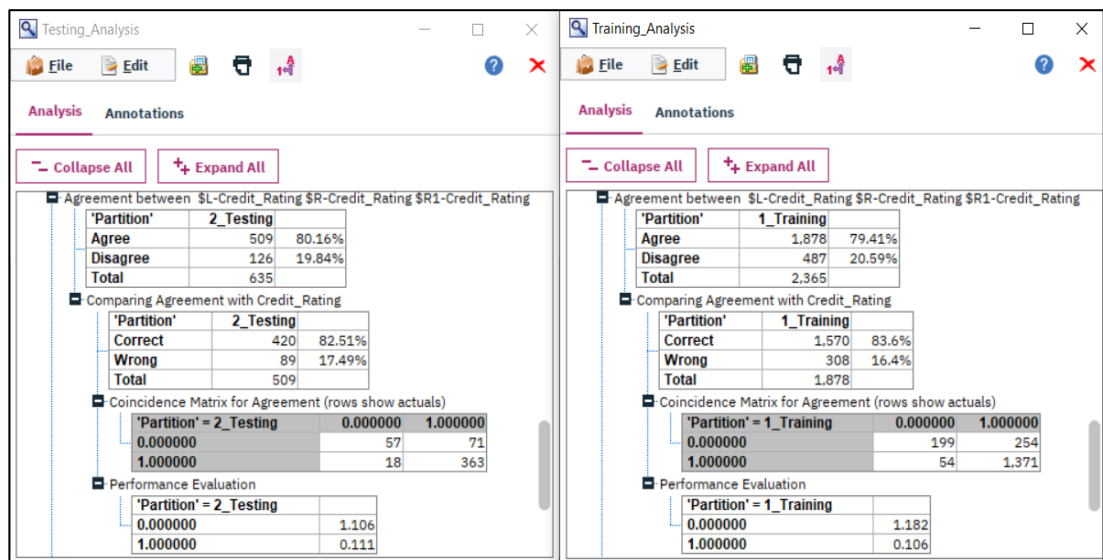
Testing_Analysis

File Edit

Analysis Annotations

Collapse All Expand All

Agreement between $L-Credit_Rating $R-Credit_Rating $R1-Credit_Rating

| 'Partition' | 2_Testing | |
|---|---|---|
| Agree | 509 | 80.16% |
| Disagree | 126 | 19.84% |
| Total | 635 | |

Comparing Agreement with Credit_Rating

| 'Partition' | 2_Testing | |
|---|---|---|
| Correct | 420 | 82.51% |
| Wrong | 89 | 17.49% |
| Total | 509 | |

Coincidence Matrix for Agreement (rows show actuals)

| 'Partition' = 2_Testing | 0.000000 | 1.000000 |
|---|---|---|
| 0.000000 | 57 | 71 |
| 1.000000 | 18 | 363 |

Performance Evaluation

| 'Partition' = 2_Testing | |
|---|---|
| 0.000000 | 1.106 |
| 1.000000 | 0.111 |

Training_Analysis

File Edit

Analysis Annotations

Collapse All Expand All

Agreement between $L-Credit_Rating $R-Credit_Rating $R1-Credit_Rating

| 'Partition' | 1_Training | |
|---|---|---|
| Agree | 1,878 | 79.41% |
| Disagree | 487 | 20.59% |
| Total | 2,365 | |

Comparing Agreement with Credit_Rating

| 'Partition' | 1_Training | |
|---|---|---|
| Correct | 1,570 | 83.6% |
| Wrong | 308 | 16.4% |
| Total | 1,878 | |

Coincidence Matrix for Agreement (rows show actuals)

| 'Partition' = 1_Training | 0.000000 | 1.000000 |
|---|---|---|
| 0.000000 | 199 | 254 |
| 1.000000 | 54 | 1,371 |

Performance Evaluation

| 'Partition' = 1_Training | |
|---|---|
| 0.000000 | 1.182 |
| 1.000000 | 0.106 |